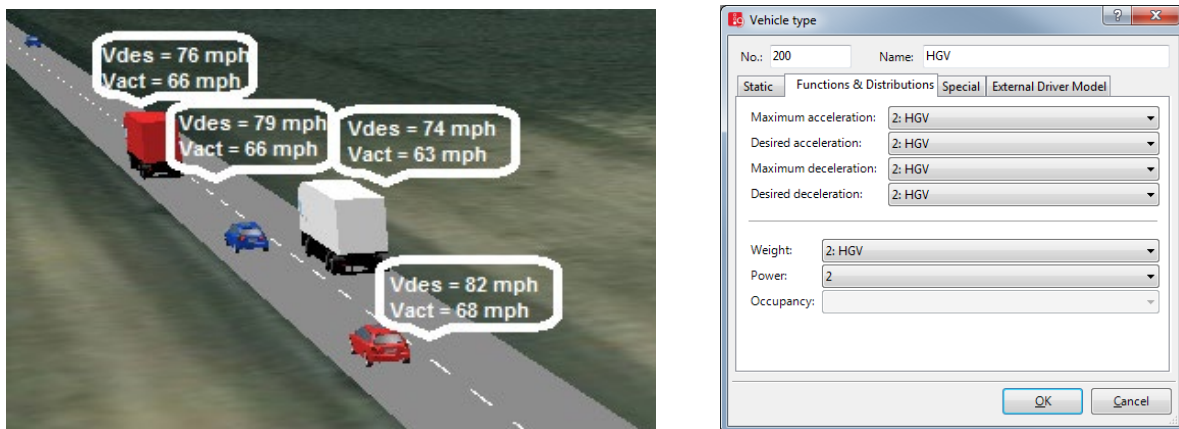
Vdes = 76 mph
Vact = 66 mph

Vdes = 79 mph
Vact = 66 mph

Vdes = 74 mph
Vact = 63 mph

Vdes = 82 mph
Vact = 68 mph

Vehicle type

?

No.: 200

Name: HGV

Static | Functions & Distributions | Special | External Driver Model

Maximum acceleration: 2: HGV

Desired acceleration: 2: HGV

Maximum deceleration: 2: HGV

Desired deceleration: 2: HGV

Weight: 2: HGV

Power: 2

Occupancy:

OK

Cancel